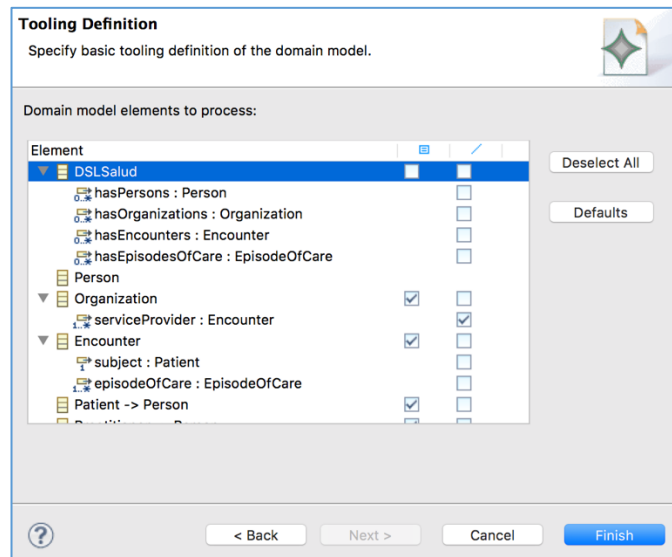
Tooling Definition

Specify basic tooling definition of the domain model.

Domain model elements to process:

Element

DSLSalud

hasPersons : Person

hasOrganizations : Organization

hasEncounters : Encounter

hasEpisodesOfCare : EpisodeOfCare

Person

Organization

serviceProvider : Encounter

Encounter

subject : Patient

episodeOfCare : EpisodeOfCare

Patient -> Person

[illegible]

Deselect All

Defaults

?

< Back

Next >

Cancel

Finish